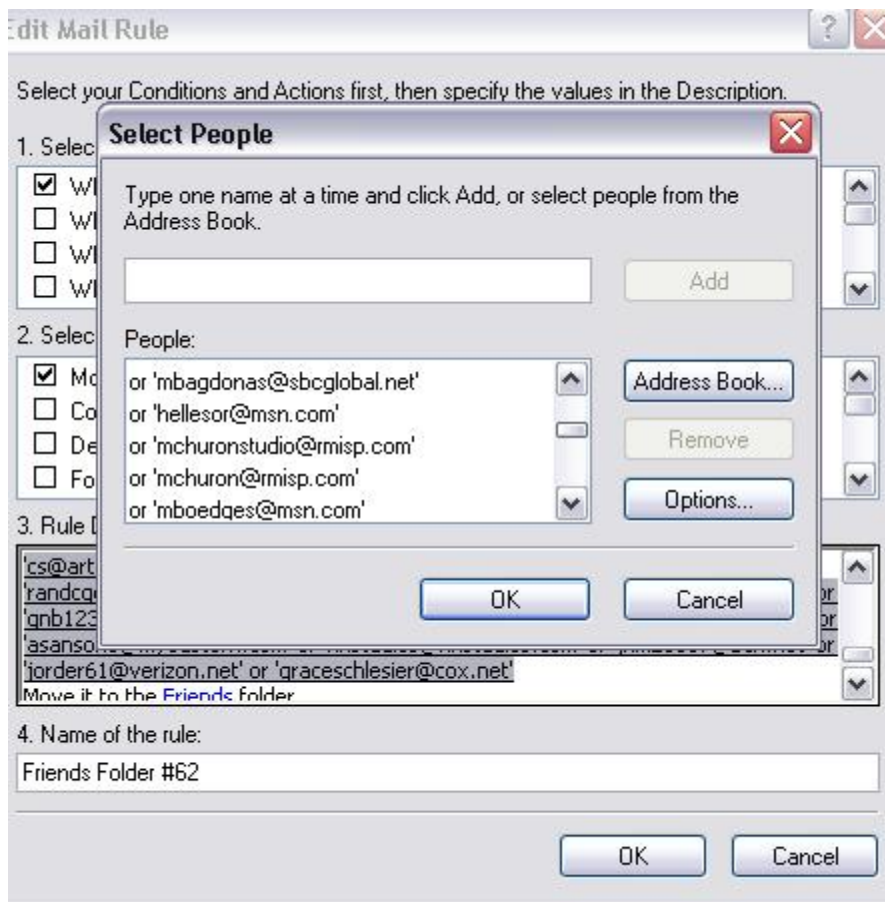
Edit Mail Rule

Select your Conditions and Actions first, then specify the values in the Description.

1. Selec

☑ Wh
☐ Wh
☐ Wh
☐ Wh

2. Selec

☑ Mo
☐ Co
☐ De
☐ Fo

3. Rule D

'cs@art
'randcg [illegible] or
'gnb123 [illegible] or
'asanso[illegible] or
'jorder61@verizon.net' or 'graceschlesier@cox.net'
Move it to the Friends folder

4. Name of the rule:

Friends Folder #62

OK Cancel

Select People

Type one name at a time and click Add, or select people from the Address Book.

Add

People:

or 'mbagdonas@sbcglobal.net'
or 'hellesor@msn.com'
or 'mchuronstudio@rmisp.com'
or 'mchuron@rmisp.com'
or 'mboedges@msn.com'

Address Book...

Remove

Options...

OK

Cancel